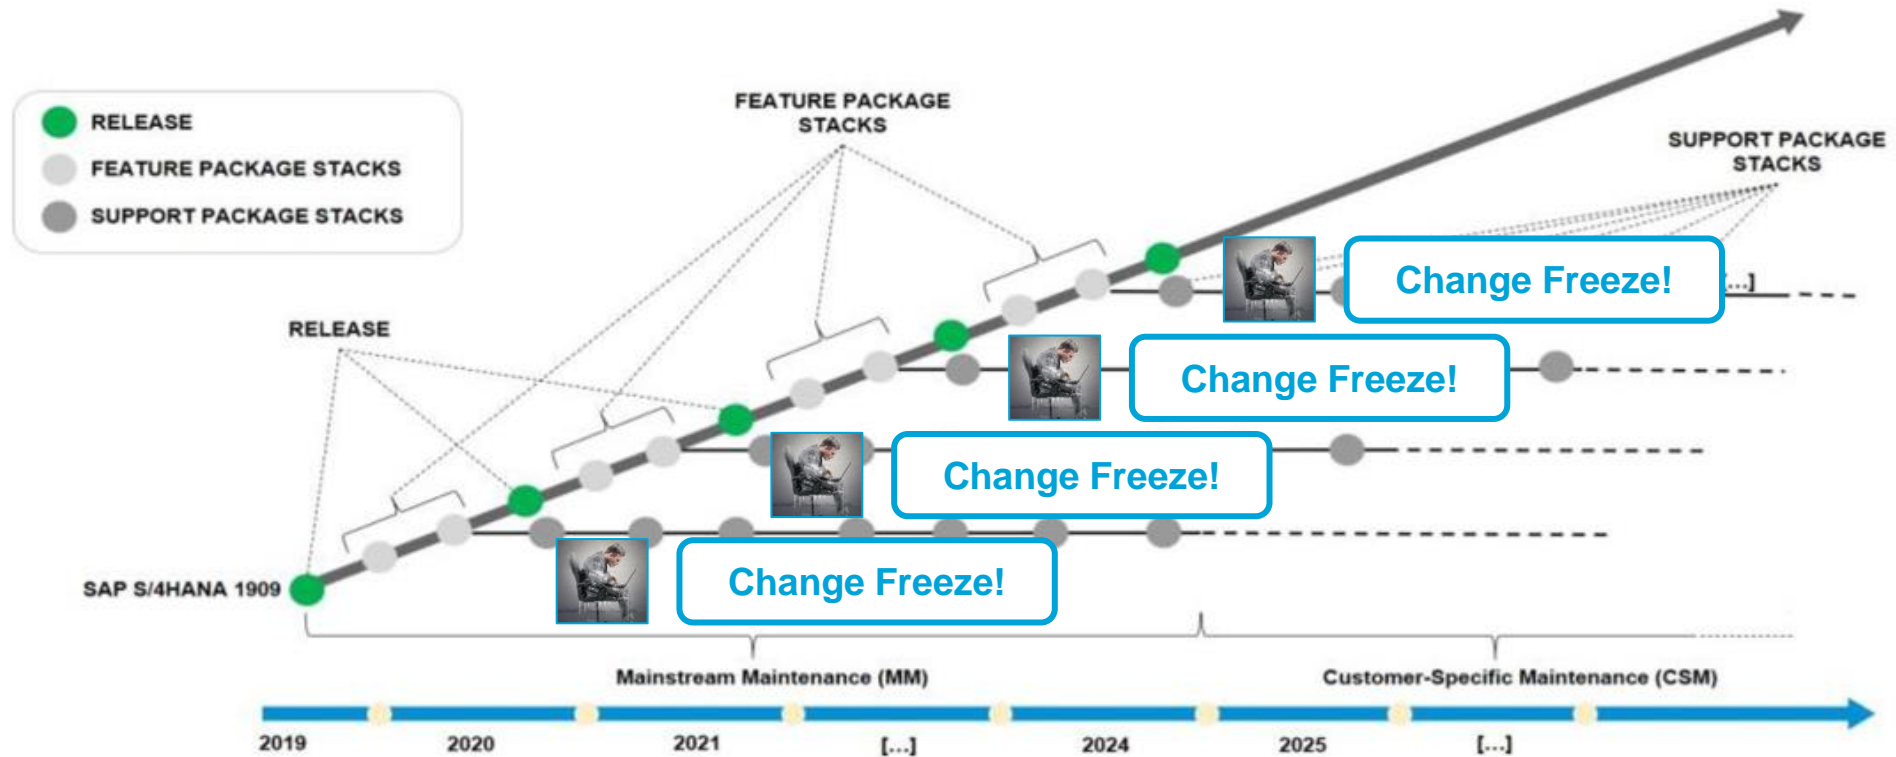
RELEASE
FEATURE PACKAGE STACKS
SUPPORT PACKAGE STACKS

FEATURE PACKAGE STACKS

SUPPORT PACKAGE STACKS

RELEASE

[...]

Change Freeze!

Change Freeze!

Change Freeze!

Change Freeze!

SAP S/4HANA 1909

Mainstream Maintenance (MM)

Customer-Specific Maintenance (CSM)

2019 2020 2021 [...] 2024 2025 [...]